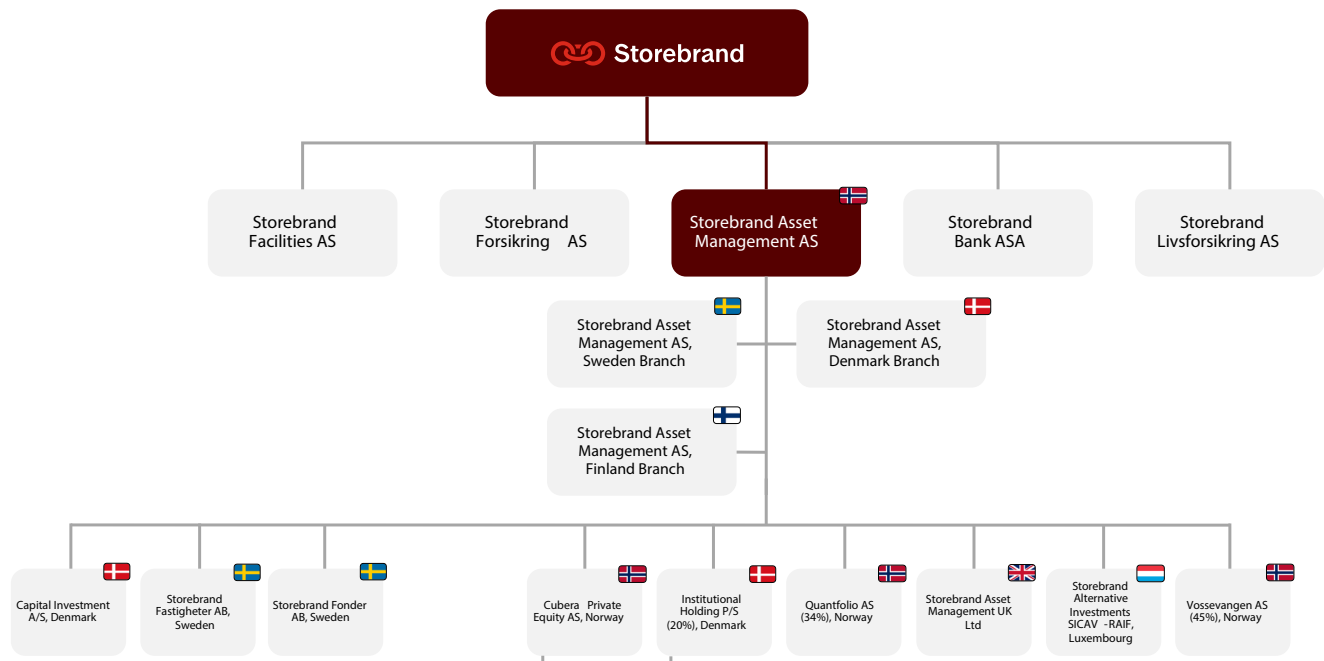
Storebrand

Storebrand Facilities AS

Storebrand Forsikring AS

Storebrand Asset Management AS

Storebrand Bank ASA

Storebrand Livsforsikring AS

Storebrand Asset Management AS, Sweden Branch

Storebrand Asset Management AS, Denmark Branch

Storebrand Asset Management AS, Finland Branch

Capital Investment A/S, Denmark

Storebrand Fastigheter AB, Sweden

Storebrand Fonder AB, Sweden

Cubera Private Equity AS, Norway

Institutional Holding P/S (20%), Denmark

Quantfolio AS (34%), Norway

Storebrand Asset Management UK Ltd

Storebrand Alternative Investments SICAV -RAIF, Luxembourg

Vossevangen AS (45%), Norway